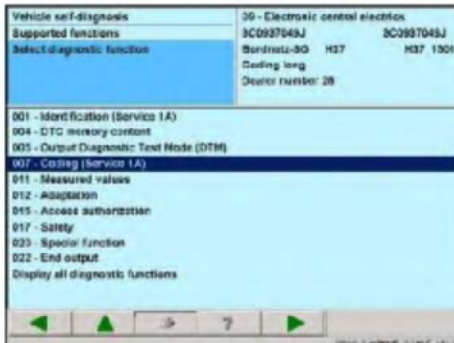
Vehicle self-diagnosis
Supported functions
Select diagnostic function

09 - Electronic central electrics
3C0937049J 3C0937049J
Bordnetz-SG H37 H37 1506
Coding long
Dealer number 28

001 - Identification (Service 1A)
004 - DTC memory content
005 - Output Diagnostic Test Mode (DTM)
007 - Coding (Service 1A)
011 - Measured values
012 - Adaptation
015 - Access authorization
017 - Safety
023 - Special function
022 - End output
Display all diagnostic functions

?

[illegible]